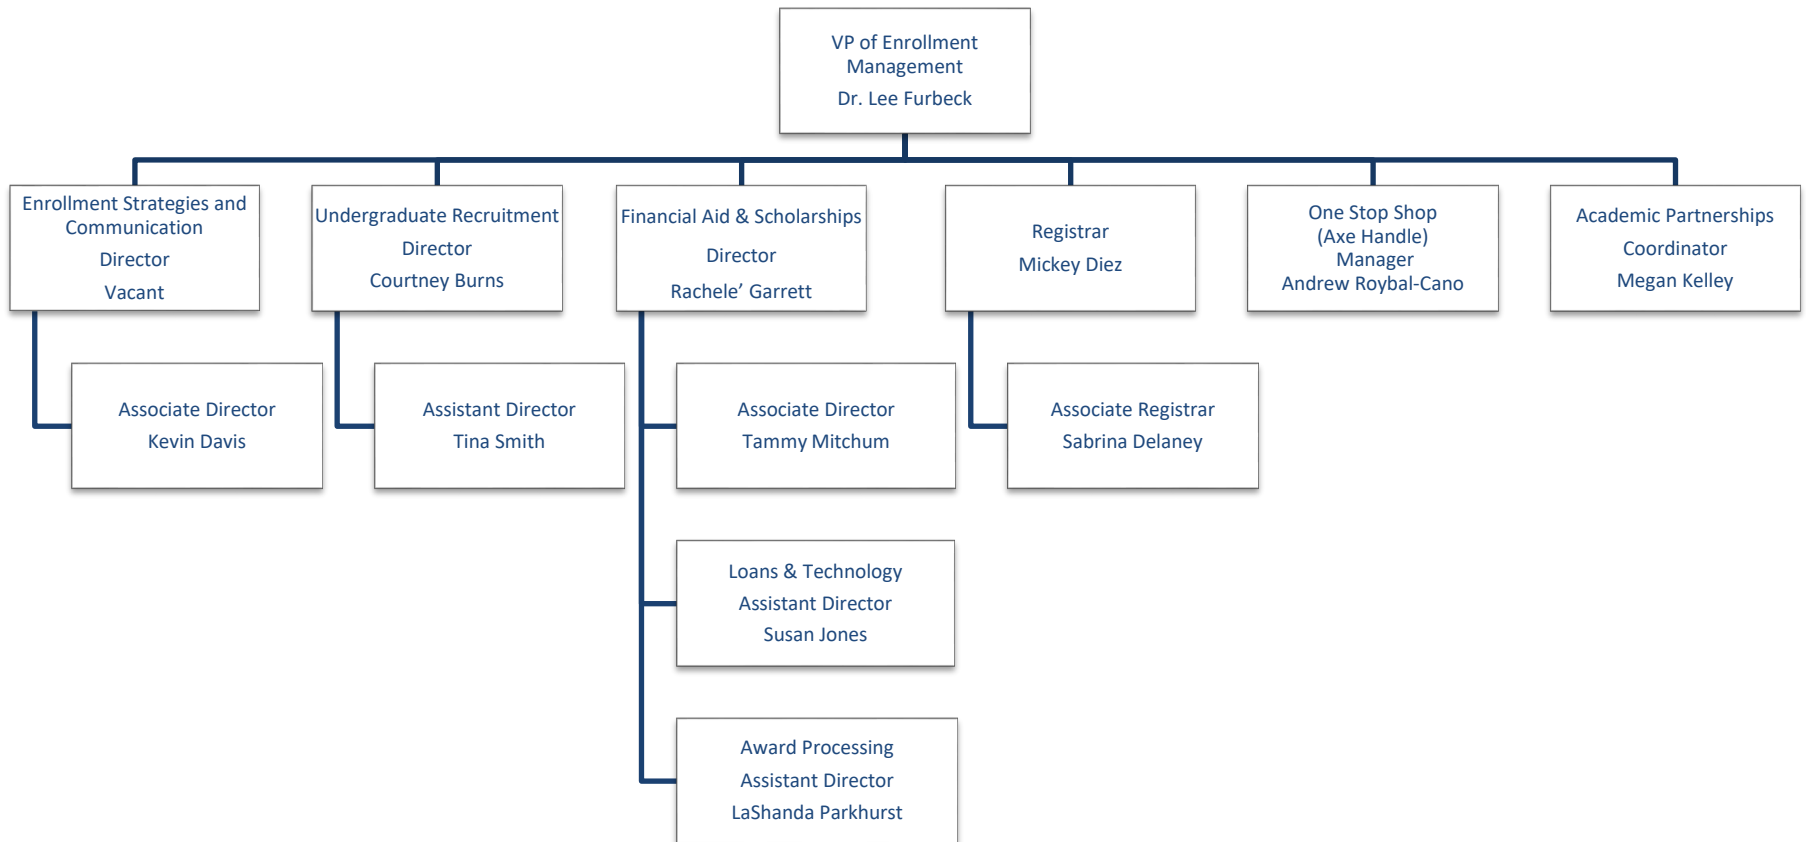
VP of Enrollment Management
Dr. Lee Furbeck

Enrollment Strategies and Communication
Director
Vacant

Associate Director
Kevin Davis

Undergraduate Recruitment
Director
Courtney Burns

Assistant Director
Tina Smith

Financial Aid & Scholarships
Director
Rachele' Garrett

Associate Director
Tammy Mitchum

Loans & Technology
Assistant Director
Susan Jones

Award Processing
Assistant Director
LaShanda Parkhurst

Registrar
Mickey Diez

Associate Registrar
Sabrina Delaney

One Stop Shop
(Axe Handle)
Manager
Andrew Roybal-Cano

Academic Partnerships
Coordinator
Megan Kelley